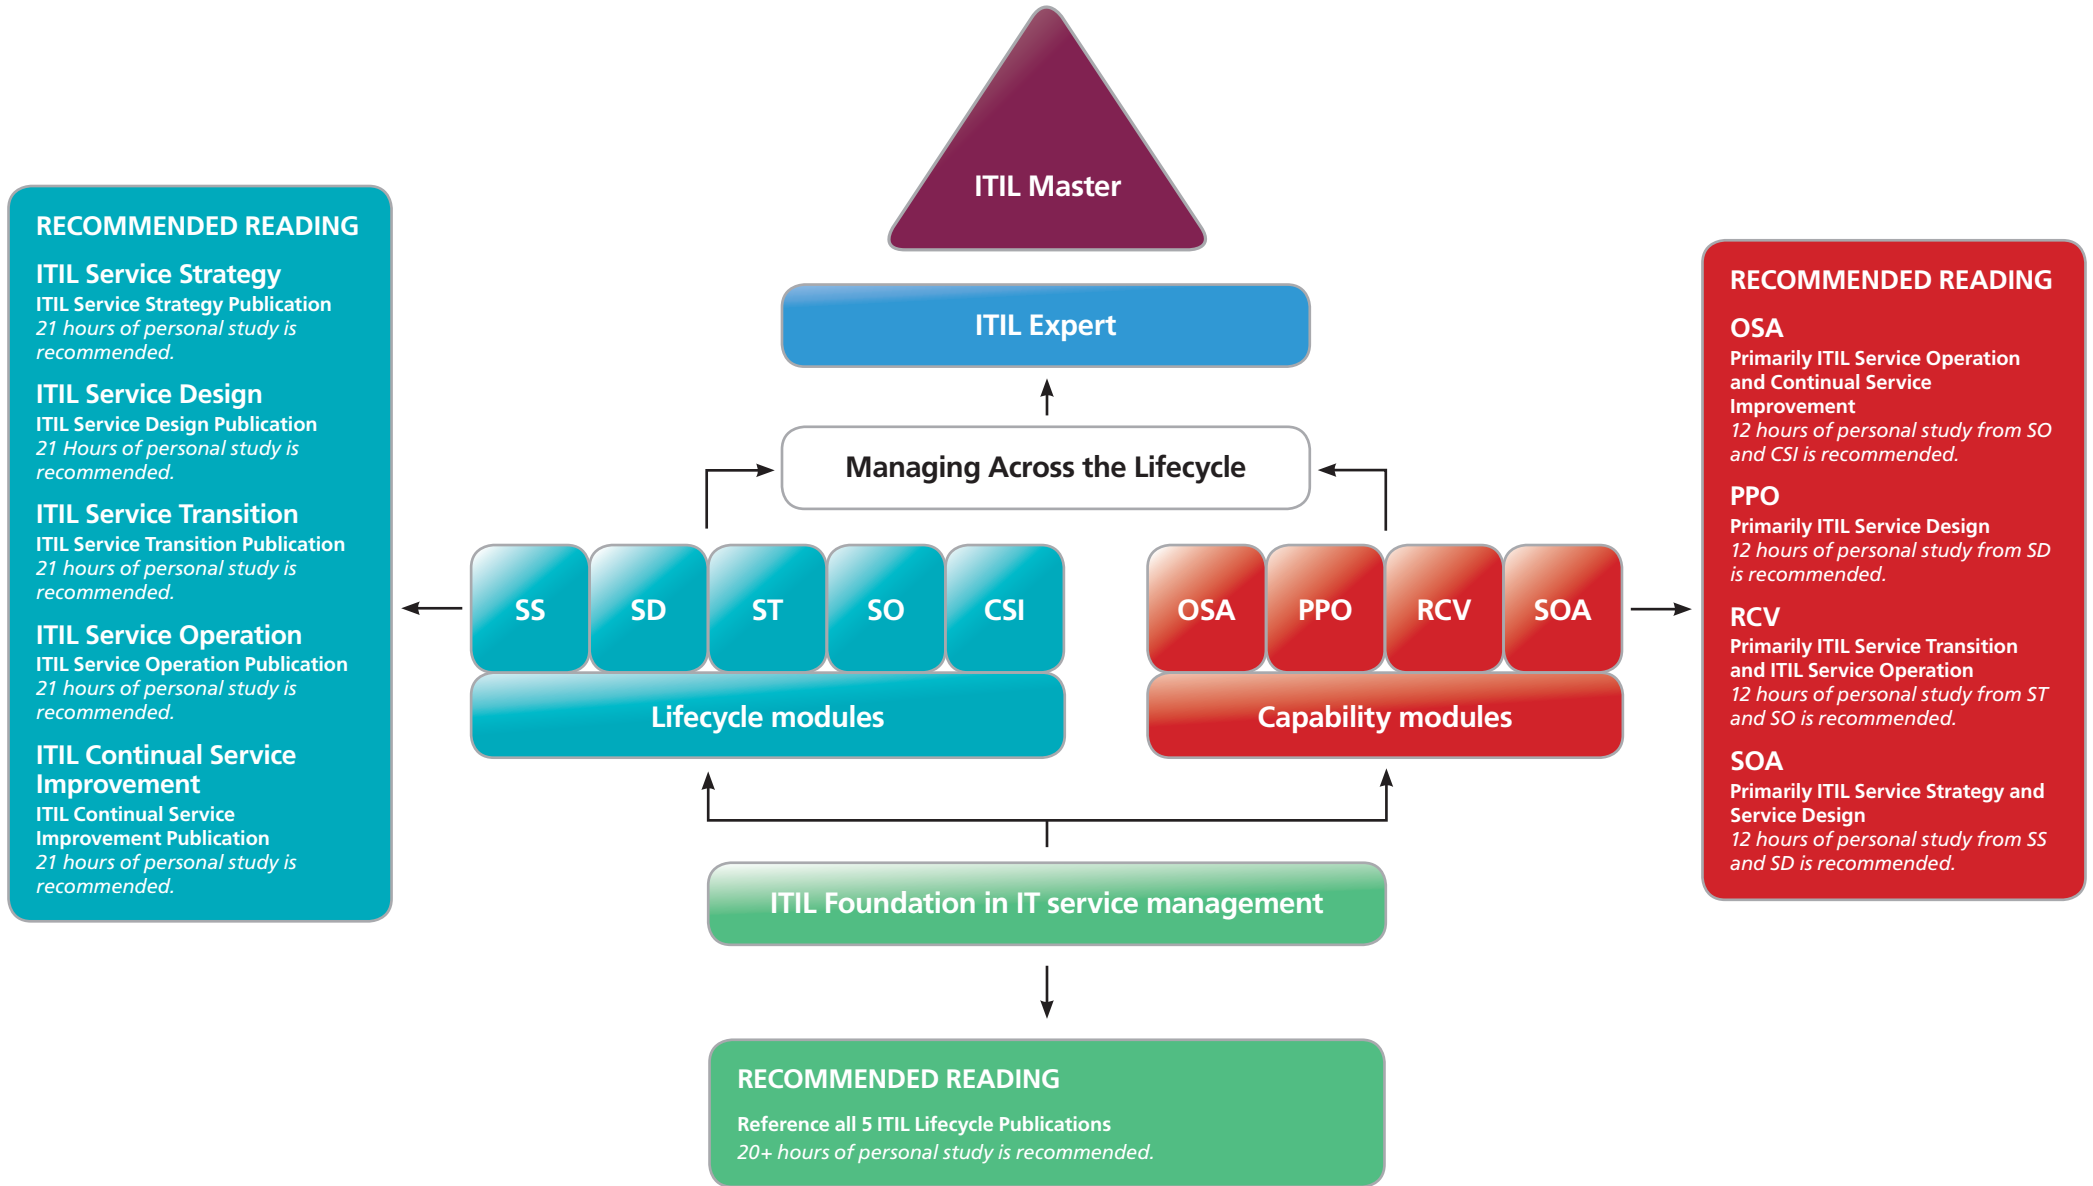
ITIL Master

ITIL Expert

Managing Across the Lifecycle

RECOMMENDED READING

ITIL Service Strategy
ITIL Service Strategy Publication
21 hours of personal study is recommended.

ITIL Service Design
ITIL Service Design Publication
21 Hours of personal study is recommended.

ITIL Service Transition
ITIL Service Transition Publication
21 hours of personal study is recommended.

ITIL Service Operation
ITIL Service Operation Publication
21 hours of personal study is recommended.

ITIL Continual Service Improvement
ITIL Continual Service Improvement Publication
21 hours of personal study is recommended.

SS SD ST SO CSI

Lifecycle modules

OSA PPO RCV SOA

Capability modules

RECOMMENDED READING

OSA
Primarily ITIL Service Operation and Continual Service Improvement
12 hours of personal study from SO and CSI is recommended.

PPO
Primarily ITIL Service Design
12 hours of personal study from SD is recommended.

RCV
Primarily ITIL Service Transition and ITIL Service Operation
12 hours of personal study from ST and SO is recommended.

SOA
Primarily ITIL Service Strategy and Service Design
12 hours of personal study from SS and SD is recommended.

ITIL Foundation in IT service management

RECOMMENDED READING

Reference all 5 ITIL Lifecycle Publications
20+ hours of personal study is recommended.